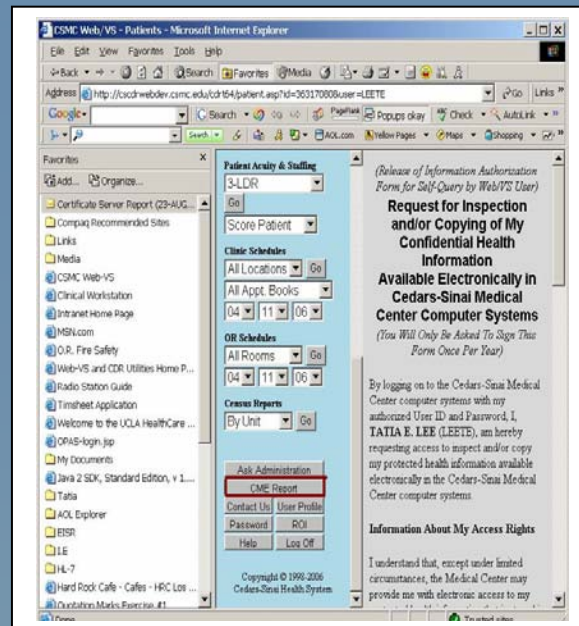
CSMC Web/VS - Patients - Microsoft Internet Explorer

File Edit View Favorites Tools Help

Back Search Favorites Media

Address http://cscdrwebdev.csmc.edu/cdrt64/patient.asp?id=363170808user=LEETE

Go Links

Google Search PageRank Popups okay Check AutoLink

Search AOL.com Yellow Pages Maps Shopping

Favorites

Add... Organize...

Certificate Server Report (23-AUG...
Compaq Recommended Sites
Links
Media
CSMC Web-VS
Clinical Workstation
Intranet Home Page
MSN.com
O.R. Fire Safety
Web-VS and CDR Utilities Home P...
Radio Station Guide
Timsheet Application
Welcome to the UCLA HealthCare ...
OPAS-login.jsp
My Documents
Java 2 SDK, Standard Edition, v 1....
Tatia
AOL Explorer
EISR
LE
HL-7
Hard Rock Cafe - Cafes - HRC Los ...
Quotation Marks Exercise #1

Patient Acuity & Staffing
3-LDR
Go
Score Patient

Clinic Schedules
All Locations Go
All Appt. Books
04 11 06

OR Schedules
All Rooms Go
04 11 06

Census Reports
By Unit Go

Ask Administration
CME Report
Contact Us User Profile
Password ROI
Help Log Off

Copyright © 1998-2006 Cedars-Sinai Health System

(Release of Information Authorization Form for Self-Query by Web/VS User)

Request for Inspection and/or Copying of My Confidential Health Information Available Electronically in Cedars-Sinai Medical Center Computer Systems

(You Will Only Be Asked To Sign This Form Once Per Year)

By logging on to the Cedars-Sinai Medical Center computer systems with my authorized User ID and Password, I, TATIA E. LEE (LEETE), am hereby requesting access to inspect and/or copy my protected health information available electronically in the Cedars-Sinai Medical Center computer systems.

Information About My Access Rights

I understand that, except under limited circumstances, the Medical Center may provide me with electronic access to my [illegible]

Done

Trusted sites